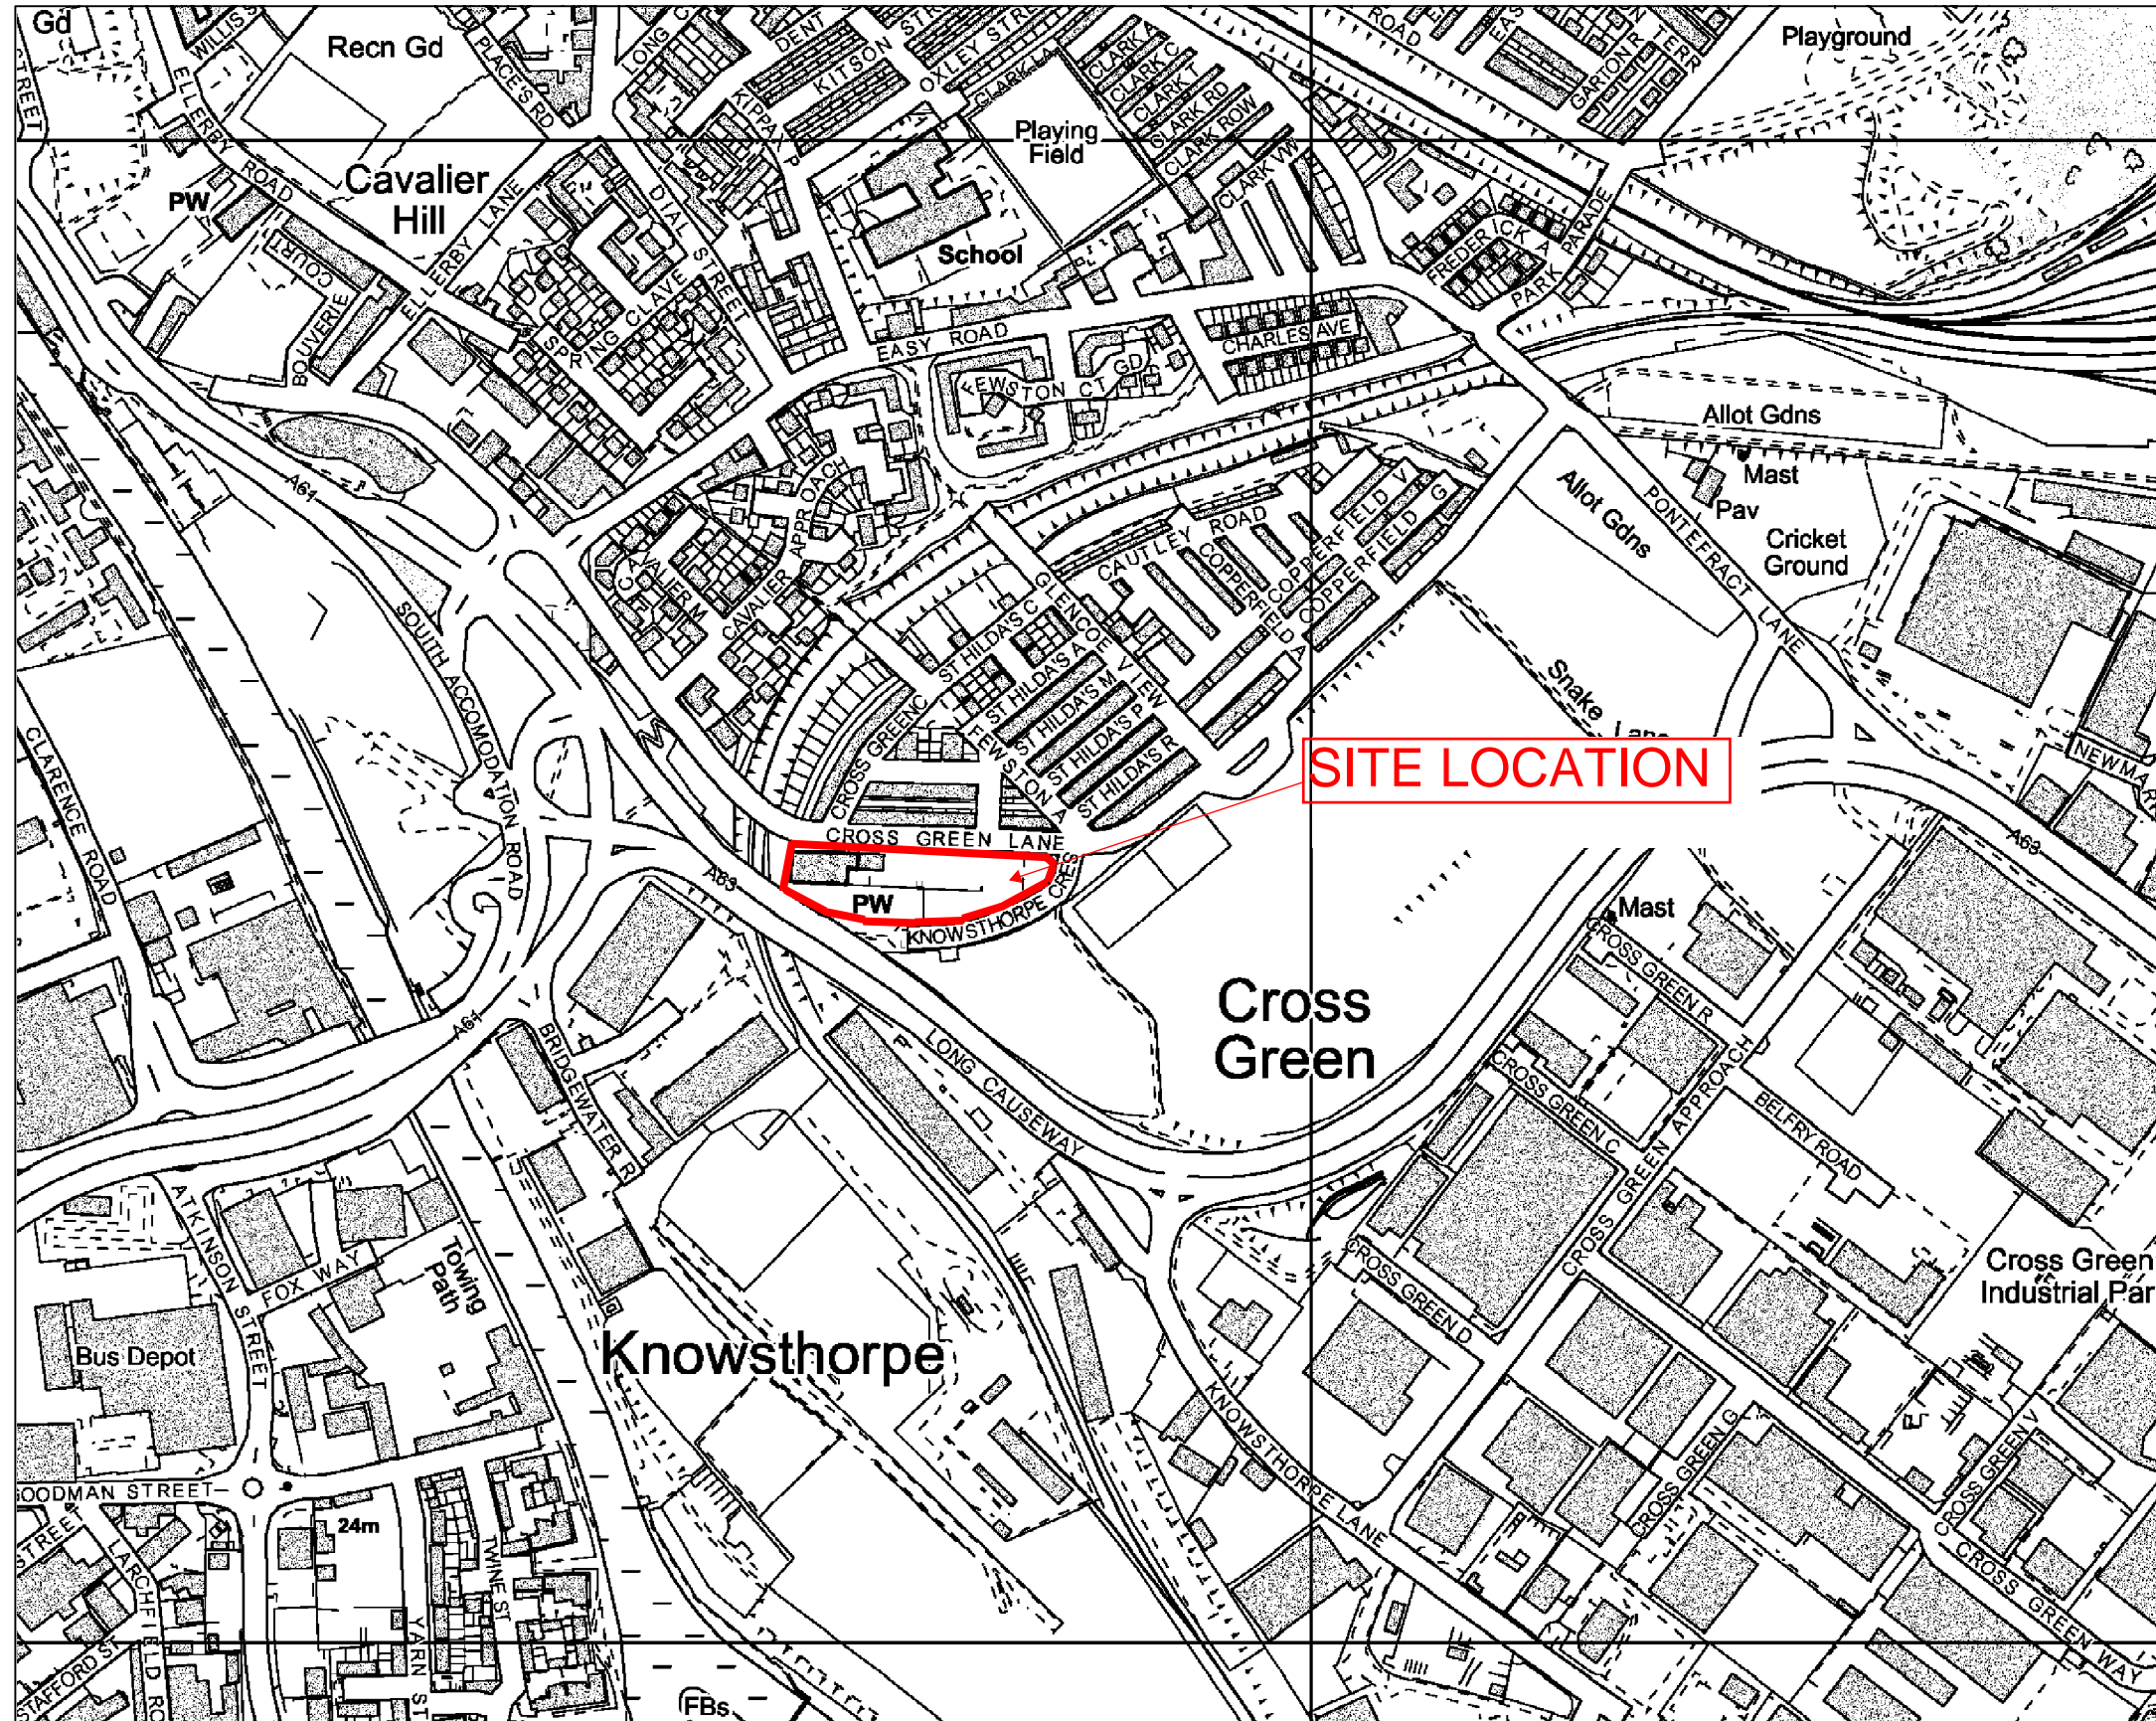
Gd
Recn Gd
WILLIS
ELLERBY
PLACE'S RD
LONG
DENT
KITSON
OXLEY STR
CLARK LA
CLARK A
CLARK C
CLARK T
CLARK RD
CLARK ROW
CLARK VW
ROAD
CARLTON R
TERR
Playground
KIPPAX P
Playing Field
School
Cavalier Hill
PW
ROAD
COURT
BOUVERIE
ELLERBY LANE
SPRING CLAVE
DIAL STREET
EASY ROAD
FREDERICK A
PARK PARADE
CHARLES AVE
EWSTON CT
GD
Allot Gdns
Mast
Pav
Cricket Ground
Allot Gdns
PONTEFRACT LANE
A61
APPROACH
CAVALIER M
CAVALIER
CAUTLEY ROAD
COPPERFIELD
COPPERFIELD V
COPPERFIELD G
COPPERFIELD A
GLENCOE VIEW
ST HILDA'S C
ST HILDA'S A
ST HILDA'S M
ST HILDA'S P
ST HILDA'S R
FEWSTON A
CROSS GREEN C
SOUTH ACCOMODATION ROAD
Snake Lane
SITE LOCATION
NEWMA
CROSS GREEN LANE
CLARENCE ROAD
A63
PW
KNOWSTHORPE CRES
A63
Mast
CROSS GREEN R
Cross Green
A61
BRIDGEWATER R
LONG CAUSEWAY
CROSS GREEN C
CROSS GREEN APPROACH
BELFRY ROAD
CROSS GREEN
ATKINSON STREET
FOX WAY
Towing Path
CROSS GREEN D
Cross Green Industrial Par
Bus Depot
Knowsthorpe
KNOWSTHORPE LANE
CROSS GREEN G
CROSS GREEN V
GOODMAN STREET
24m
TWINE ST
YARN ST
STREET
LARCHFIELD RO
STAFFORD ST
CROSS GREEN WAY
FBs